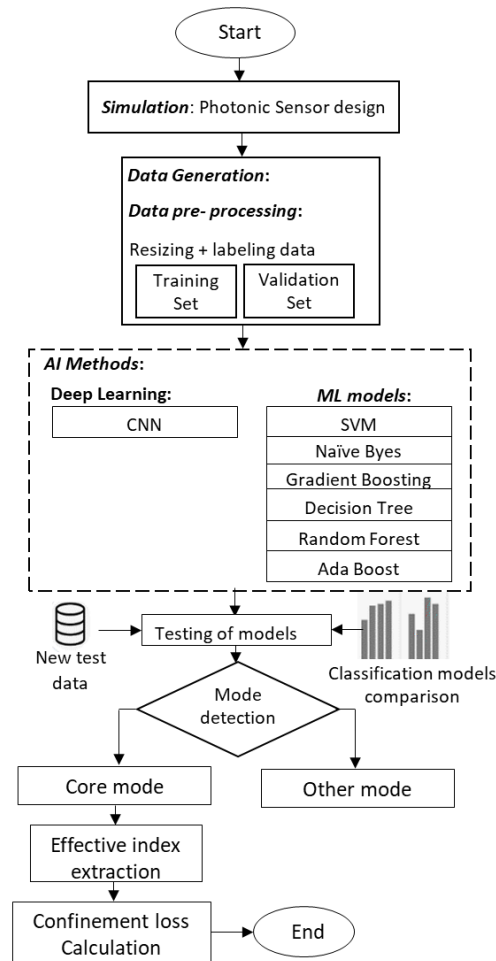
Start

Simulation: Photonic Sensor design

Data Generation:

Data pre- processing:

Resizing + labeling data

Training Set

Validation Set

AI Methods:

Deep Learning:

CNN

ML models:

SVM

Naïve Byes

Gradient Boosting

Decision Tree

Random Forest

Ada Boost

New test data

Testing of models

Classification models comparison

Mode detection

Core mode

Other mode

Effective index extraction

Confinement loss Calculation

End